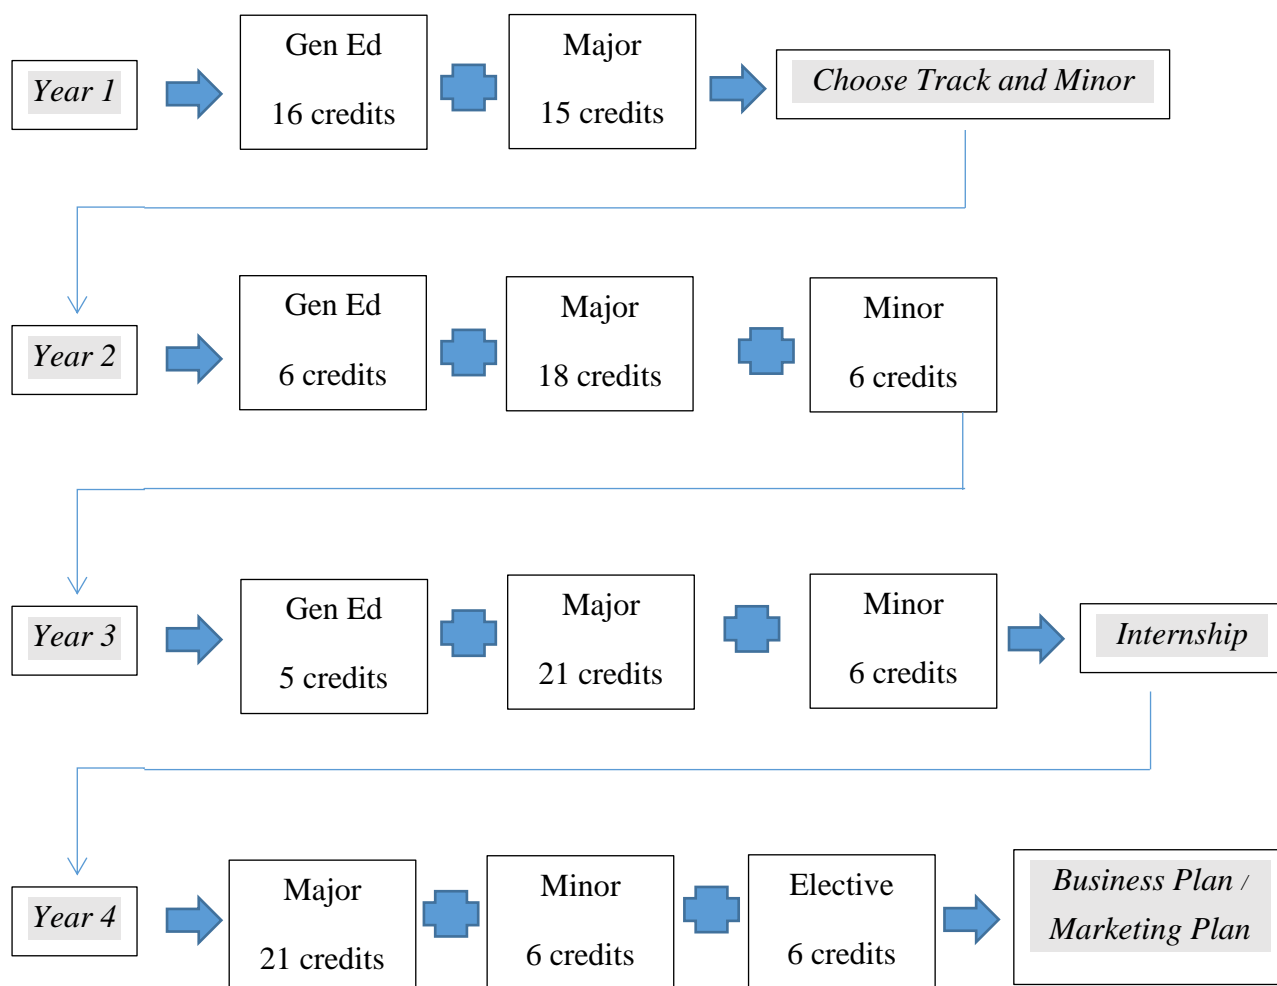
Year 1

Gen Ed

16 credits

Major

15 credits

Choose Track and Minor

Year 2

Gen Ed

6 credits

Major

18 credits

Minor

6 credits

Year 3

Gen Ed

5 credits

Major

21 credits

Minor

6 credits

Internship

Year 4

Major

21 credits

Minor

6 credits

Elective

6 credits

Business Plan / Marketing Plan